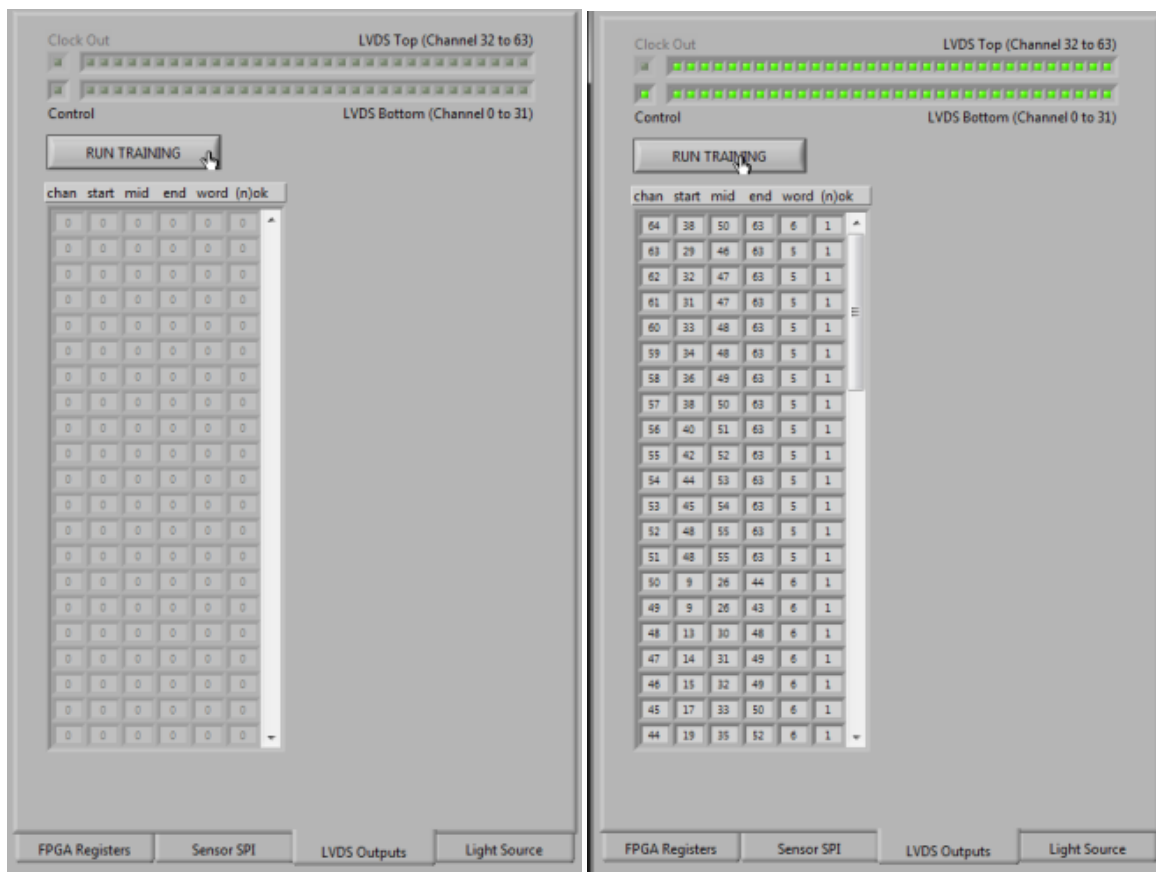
Clock Out

LVDS Top (Channel 32 to 63)

Control

LVDS Bottom (Channel 0 to 31)

RUN TRAINING

| chan | start | mid | end | word | (n)ok |
|---|---|---|---|---|---|
| 0 | 0 | 0 | 0 | 0 | 0 |
| 0 | 0 | 0 | 0 | 0 | 0 |
| 0 | 0 | 0 | 0 | 0 | 0 |
| 0 | 0 | 0 | 0 | 0 | 0 |
| 0 | 0 | 0 | 0 | 0 | 0 |
| 0 | 0 | 0 | 0 | 0 | 0 |
| 0 | 0 | 0 | 0 | 0 | 0 |
| 0 | 0 | 0 | 0 | 0 | 0 |
| 0 | 0 | 0 | 0 | 0 | 0 |
| 0 | 0 | 0 | 0 | 0 | 0 |
| 0 | 0 | 0 | 0 | 0 | 0 |
| 0 | 0 | 0 | 0 | 0 | 0 |
| 0 | 0 | 0 | 0 | 0 | 0 |
| 0 | 0 | 0 | 0 | 0 | 0 |
| 0 | 0 | 0 | 0 | 0 | 0 |
| 0 | 0 | 0 | 0 | 0 | 0 |
| 0 | 0 | 0 | 0 | 0 | 0 |
| 0 | 0 | 0 | 0 | 0 | 0 |
| 0 | 0 | 0 | 0 | 0 | 0 |
| 0 | 0 | 0 | 0 | 0 | 0 |

FPGA Registers | Sensor SPI | LVDS Outputs | Light Source

Clock Out

LVDS Top (Channel 32 to 63)

Control

LVDS Bottom (Channel 0 to 31)

RUN TRAINING

| chan | start | mid | end | word | (n)ok |
|---|---|---|---|---|---|
| 64 | 38 | 50 | 63 | 6 | 1 |
| 63 | 29 | 46 | 63 | 5 | 1 |
| 62 | 32 | 47 | 63 | 5 | 1 |
| 61 | 31 | 47 | 63 | 5 | 1 |
| 60 | 33 | 48 | 63 | 5 | 1 |
| 59 | 34 | 48 | 63 | 5 | 1 |
| 58 | 36 | 49 | 63 | 5 | 1 |
| 57 | 38 | 50 | 63 | 5 | 1 |
| 56 | 40 | 51 | 63 | 5 | 1 |
| 55 | 42 | 52 | 63 | 5 | 1 |
| 54 | 44 | 53 | 63 | 5 | 1 |
| 53 | 45 | 54 | 63 | 5 | 1 |
| 52 | 48 | 55 | 63 | 5 | 1 |
| 51 | 48 | 55 | 63 | 5 | 1 |
| 50 | 9 | 26 | 44 | 6 | 1 |
| 49 | 9 | 26 | 43 | 6 | 1 |
| 48 | 13 | 30 | 48 | 6 | 1 |
| 47 | 14 | 31 | 49 | 6 | 1 |
| 46 | 15 | 32 | 49 | 6 | 1 |
| 45 | 17 | 33 | 50 | 6 | 1 |
| 44 | 19 | 35 | 52 | 6 | 1 |

FPGA Registers | Sensor SPI | LVDS Outputs | Light Source